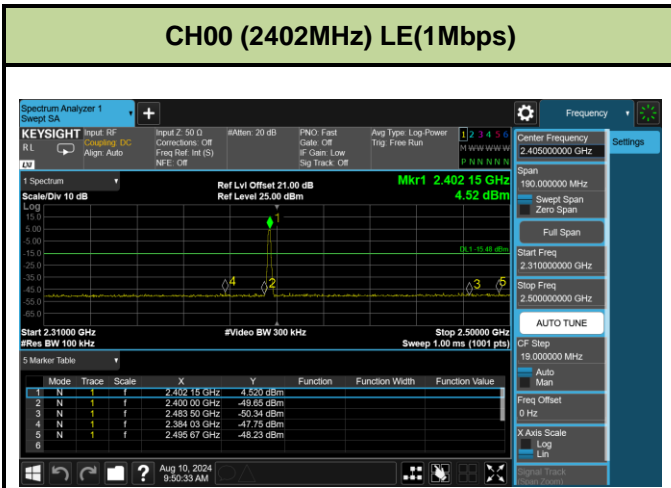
CH00 (2402MHz) LE(1Mbps)

Spectrum Analyzer 1
Swept SA

Frequency

KEYSIGHT Input: RF
Coupling: DC
Align: Auto

Input Z: 50 Ω
Corrections: Off
Freq Ref: Int (S)
NFE: Off

#Atten: 20 dB

PNO: Fast
Gate: Off
IF Gain: Low
Sig Track: Off

Avg Type: Log-Power
Trig: Free Run

1 2 3 4 5 6
M WWWWW
P N N N N N

1 Spectrum

Scale/Div 10 dB

Ref Lvl Offset 21.00 dB
Ref Level 25.00 dBm

Mkr1 2.402 15 GHz
4.52 dBm

Log
15.0
5.00
-5.00
-15.0
-25.0
-35.0
-45.0
-55.0
-65.0

DL1 -15.48 dBm

Start 2.31000 GHz
#Res BW 100 kHz

#Video BW 300 kHz

Stop 2.50000 GHz
Sweep 1.00 ms (1001 pts)

5 Marker Table

| | Mode | Trace | Scale | X | Y | Function | Function Width | Function Value |
|---|---|---|---|---|---|---|---|---|
| 1 | N | 1 | f | 2.402 15 GHz | 4.520 dBm | | | |
| 2 | N | 1 | f | 2.400 00 GHz | -49.65 dBm | | | |
| 3 | N | 1 | f | 2.483 50 GHz | -50.34 dBm | | | |
| 4 | N | 1 | f | 2.384 03 GHz | -47.75 dBm | | | |
| 5 | N | 1 | f | 2.495 67 GHz | -48.23 dBm | | | |
| 6 | | | | | | | | |

Center Frequency
2.405000000 GHz

Settings

Span
190.000000 MHz

Swept Span
Zero Span

Full Span

Start Freq
2.310000000 GHz

Stop Freq
2.500000000 GHz

AUTO TUNE

CF Step
19.000000 MHz

Auto
Man

Freq Offset
0 Hz

X Axis Scale
Log
Lin

Signal Track
(Span Zoom)

Aug 10, 2024
9:50:33 AM